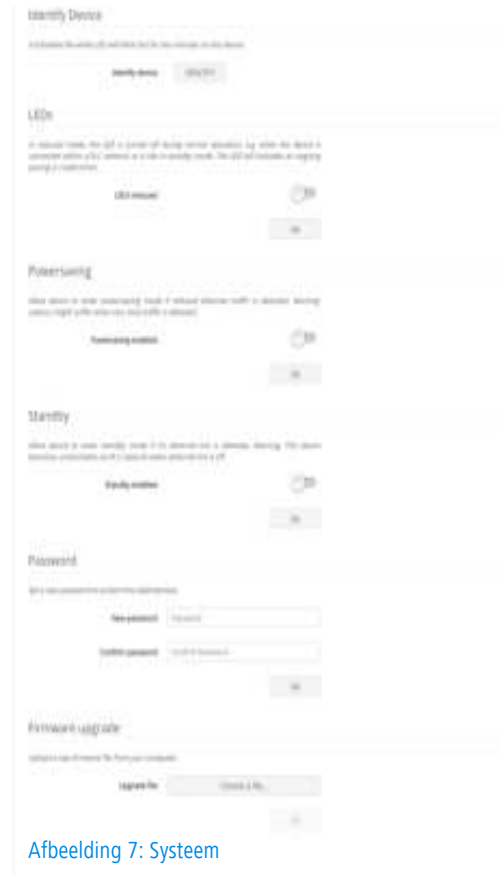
Identify Device

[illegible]

Identify device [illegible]

LEDs

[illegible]

LED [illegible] Off

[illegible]

Powersaving

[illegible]

Powersaving enabled Off

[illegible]

Standby

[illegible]

Standby enabled Off

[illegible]

Password

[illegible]

New password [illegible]

Confirm password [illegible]

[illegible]

Firmware upgrade

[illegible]

Upgrade file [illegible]

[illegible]

Afbeelding 7: Systeem